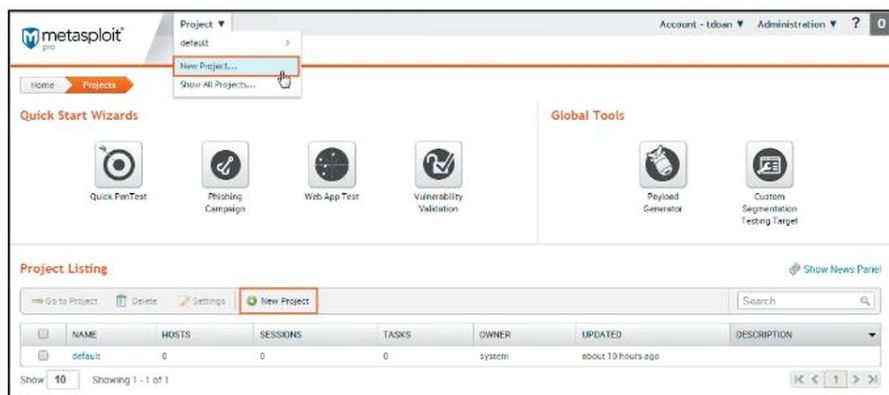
metasploit pro

Project ▼
default >
New Project...
Show All Projects...

Account - tdoan ▼ Administration ▼ ? 0

Home Projects

Quick Start Wizards

Quick PenTest
Phishing Campaign
Web App Test
Vulnerability Validation

Global Tools

Payload Generator
Custom Segmentation Testing Target

Project Listing

Show News Panel

Go to Project Delete Settings New Project

Search

| | NAME | HOSTS | SESSIONS | TASKS | OWNER | UPDATED | DESCRIPTION |
|---|---|---|---|---|---|---|---|
| | default | 0 | 0 | 0 | system | about 10 hours ago | |

Show 10 Showing 1 - 1 of 1

1